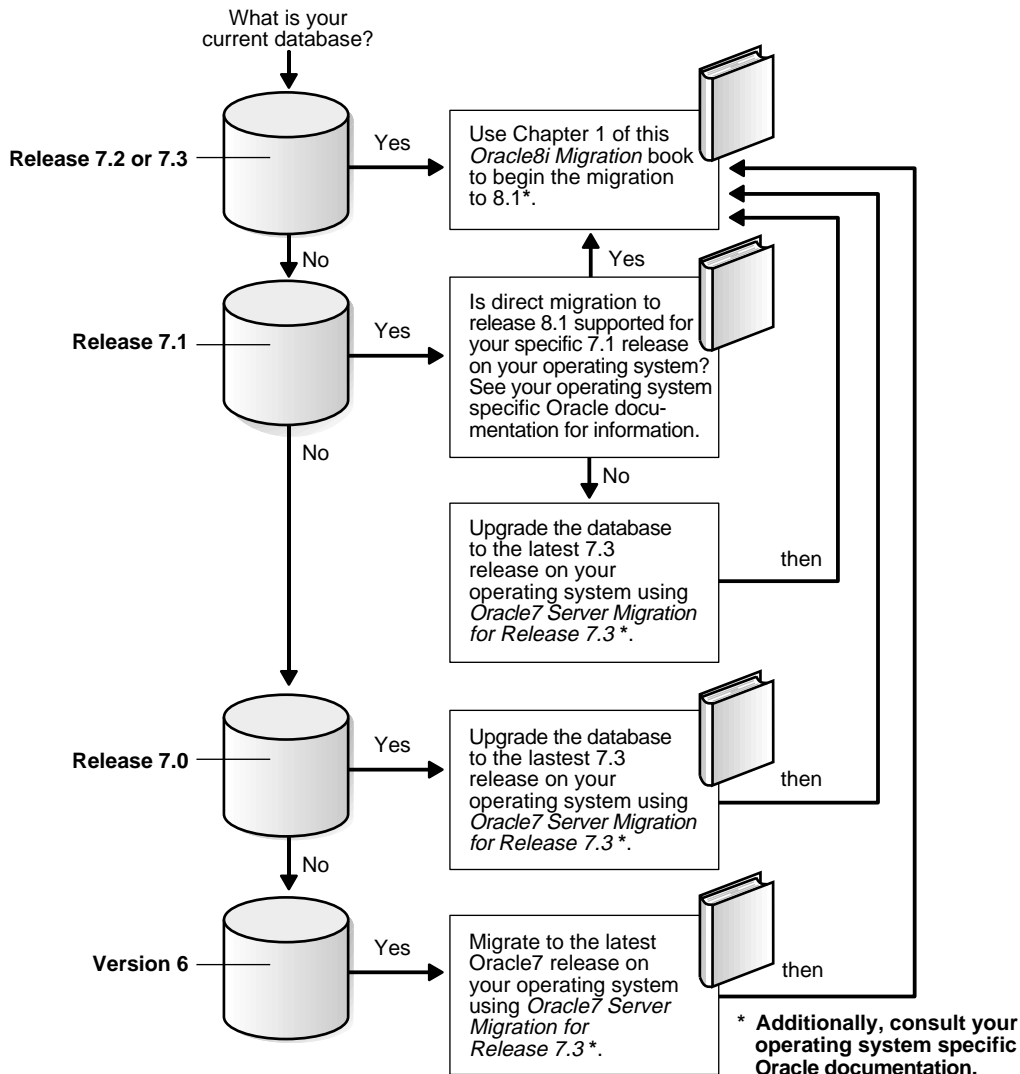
What is your current database?

Release 7.2 or 7.3

Yes

Use Chapter 1 of this *Oracle8i Migration* book to begin the migration to 8.1*.

No

Yes

Release 7.1

Yes

Is direct migration to release 8.1 supported for your specific 7.1 release on your operating system? See your operating system specific Oracle documentation for information.

No

No

Upgrade the database to the latest 7.3 release on your operating system using *Oracle7 Server Migration for Release 7.3 **.

then

Release 7.0

Yes

Upgrade the database to the lastest 7.3 release on your operating system using *Oracle7 Server Migration for Release 7.3 **.

then

No

Version 6

Yes

Migrate to the latest Oracle7 release on your operating system using *Oracle7 Server Migration for Release 7.3 **.

then

* Additionally, consult your operating system specific Oracle documentation.